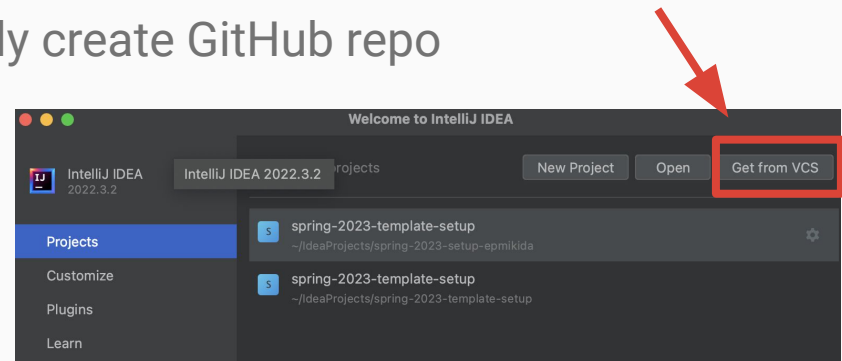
ly create GitHub repo

Welcome to IntelliJ IDEA

IJ

IntelliJ IDEA
2022.3.2

IntelliJ IDEA 2022.3.2

projects

New Project

Open

Get from VCS

Projects

Customize

Plugins

Learn

S

spring-2023-template-setup
~/IdeaProjects/spring-2023-setup-epmikida

S

spring-2023-template-setup
~/IdeaProjects/spring-2023-template-setup